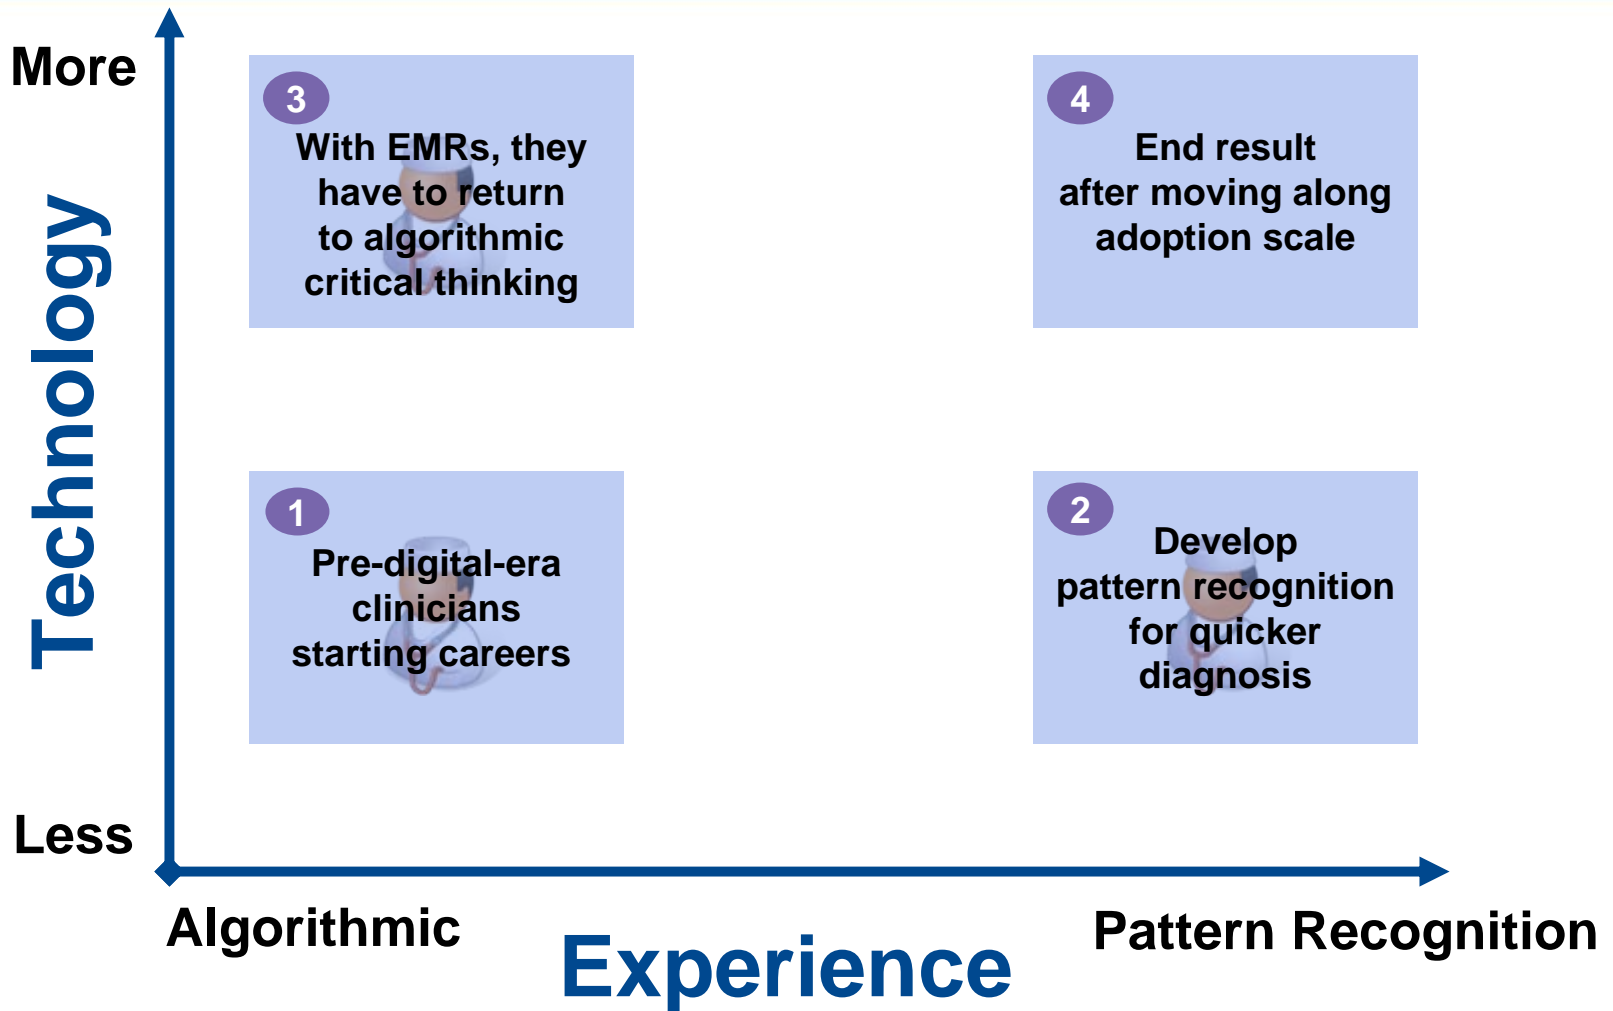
More

Technology

Less

3
With EMRs, they have to return to algorithmic critical thinking

4
End result after moving along adoption scale

1
Pre-digital-era clinicians starting careers

2
Develop pattern recognition for quicker diagnosis

Algorithmic

Experience

Pattern Recognition